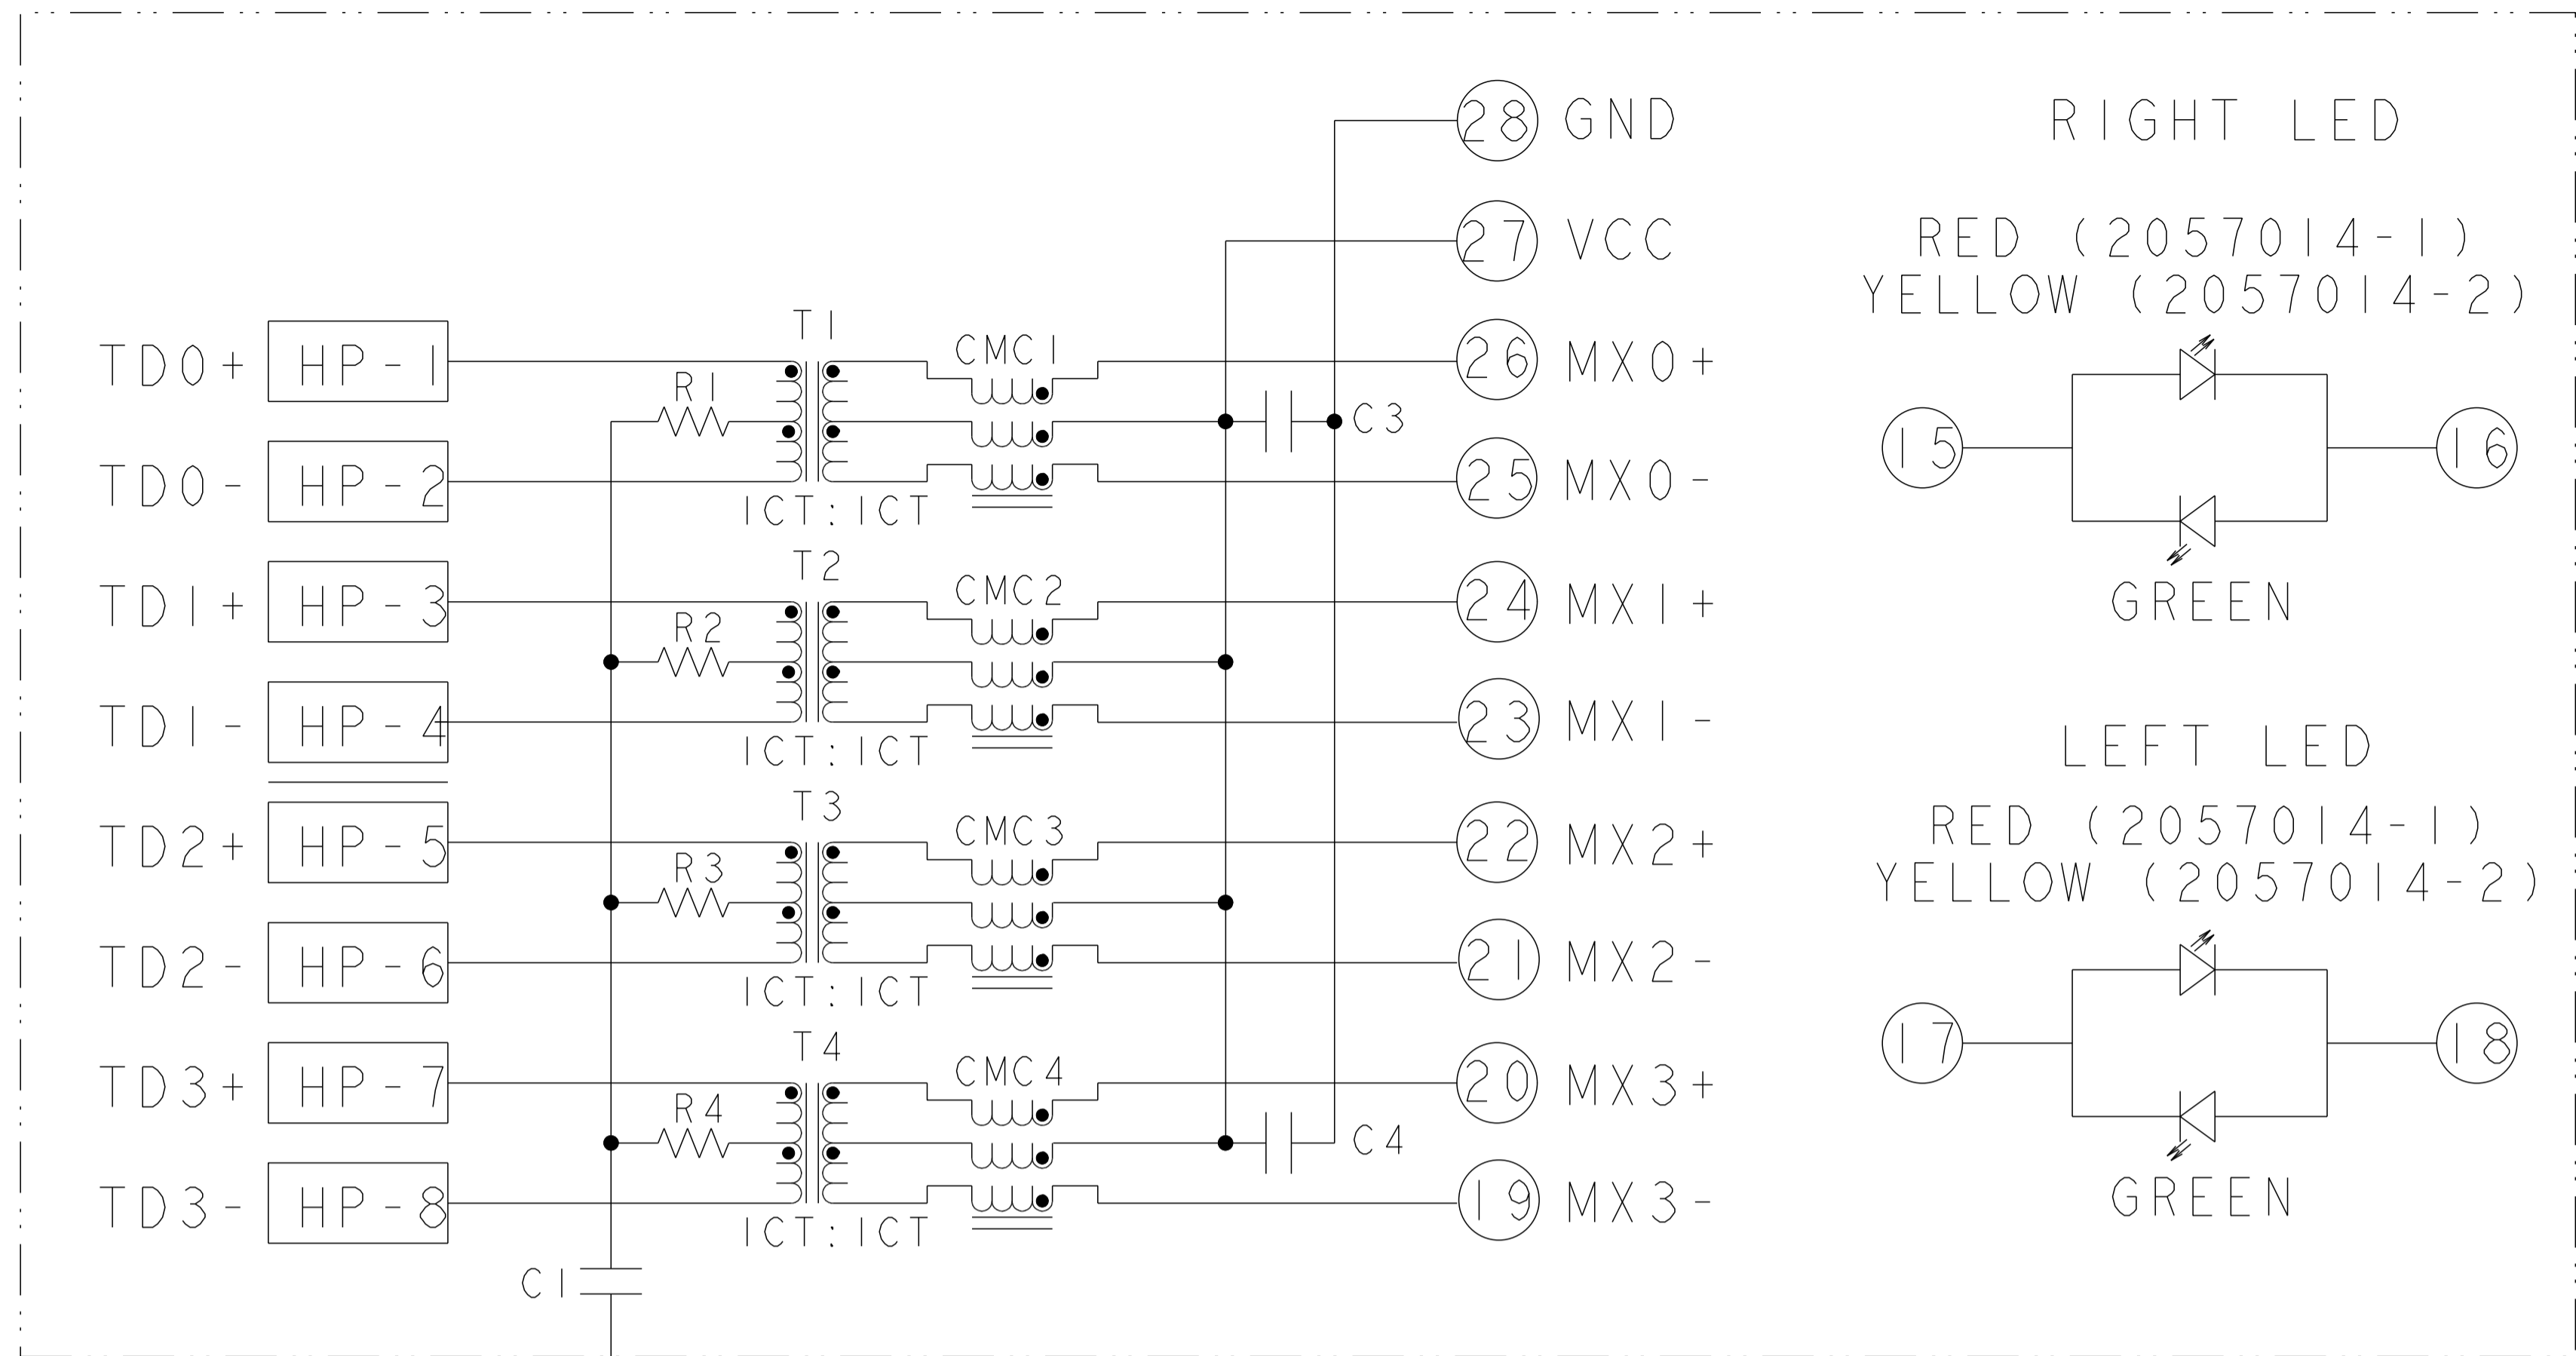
28 GND
27 VCC
26 MX0+
25 MX0-
24 MX1+
23 MX1-
22 MX2+
21 MX2-
20 MX3+
19 MX3-

RIGHT LED
RED (2057014-1)
YELLOW (2057014-2)
15
16
GREEN

LEFT LED
RED (2057014-1)
YELLOW (2057014-2)
17
18
GREEN

TD0+ HP-1
TD0- HP-2
TD1+ HP-3
TD1- HP-4
TD2+ HP-5
TD2- HP-6
TD3+ HP-7
TD3- HP-8

T1
R1
CMC1
ICT:ICT
T2
R2
CMC2
ICT:ICT
T3
R3
CMC3
ICT:ICT
T4
R4
CMC4
ICT:ICT
C3
C4
C1